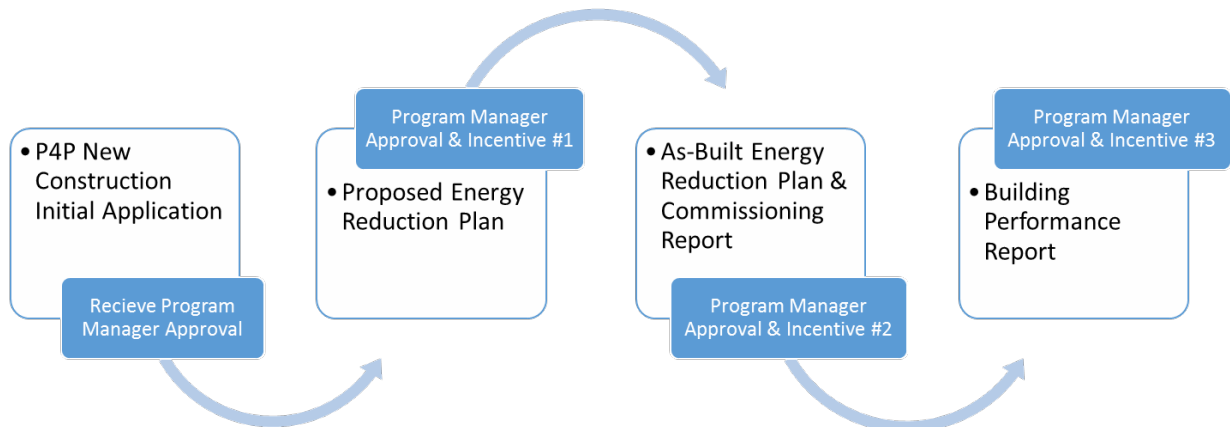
• P4P New Construction Initial Application

Recieve Program Manager Approval

Program Manager Approval & Incentive #1

• Proposed Energy Reduction Plan

• As-Built Energy Reduction Plan & Commissioning Report

Program Manager Approval & Incentive #2

Program Manager Approval & Incentive #3

• Building Performance Report